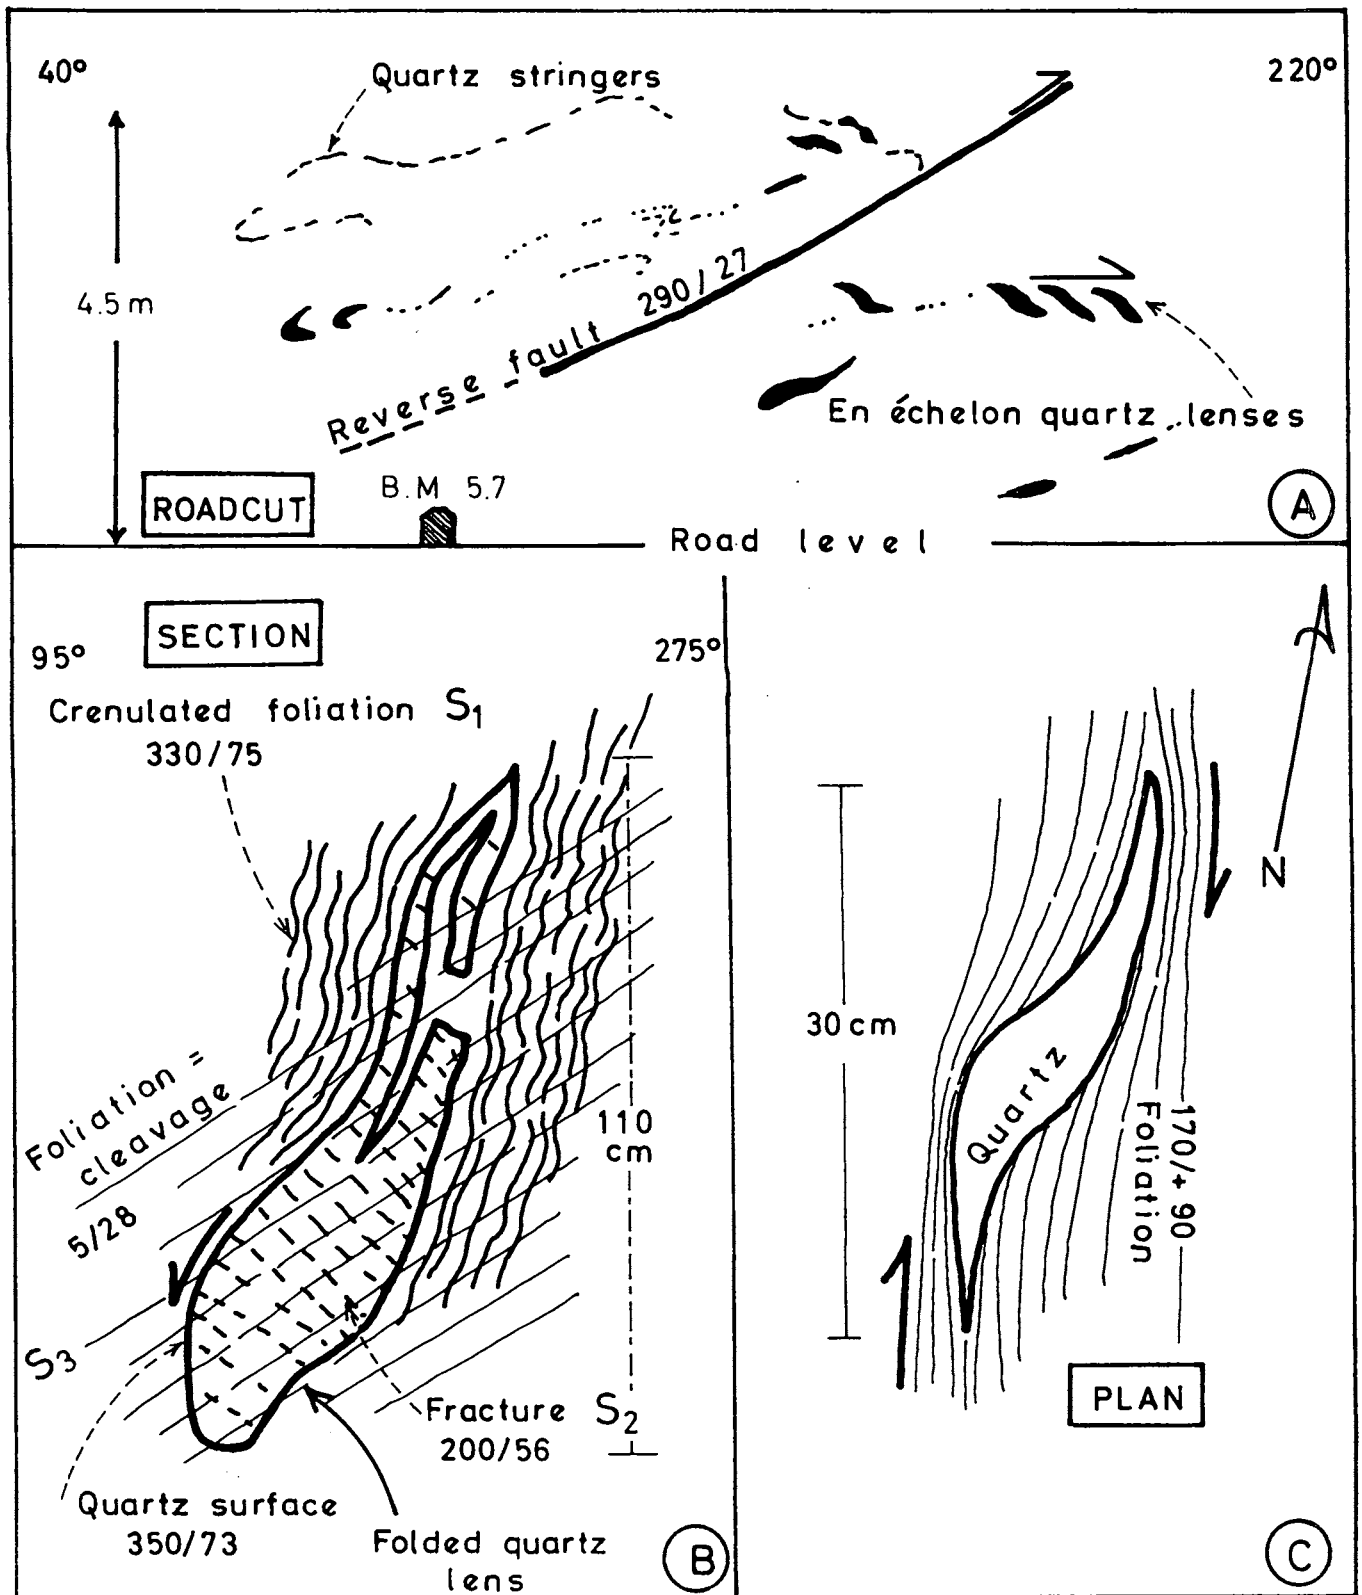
40°

Quartz stringers

220°

4.5 m

Reverse fault 290/27

En échelon quartz lenses

ROADCUT

B.M 5.7

A

Road level

SECTION

95°

275°

Crenulated foliation $S_1$
330/75

Foliation = cleavage
5/28

110 cm

$S_3$

Fracture $S_2$
200/56

Quartz surface
350/73

Folded quartz lens

B

N

30 cm

Quartz

170/+90 Foliation

PLAN

C